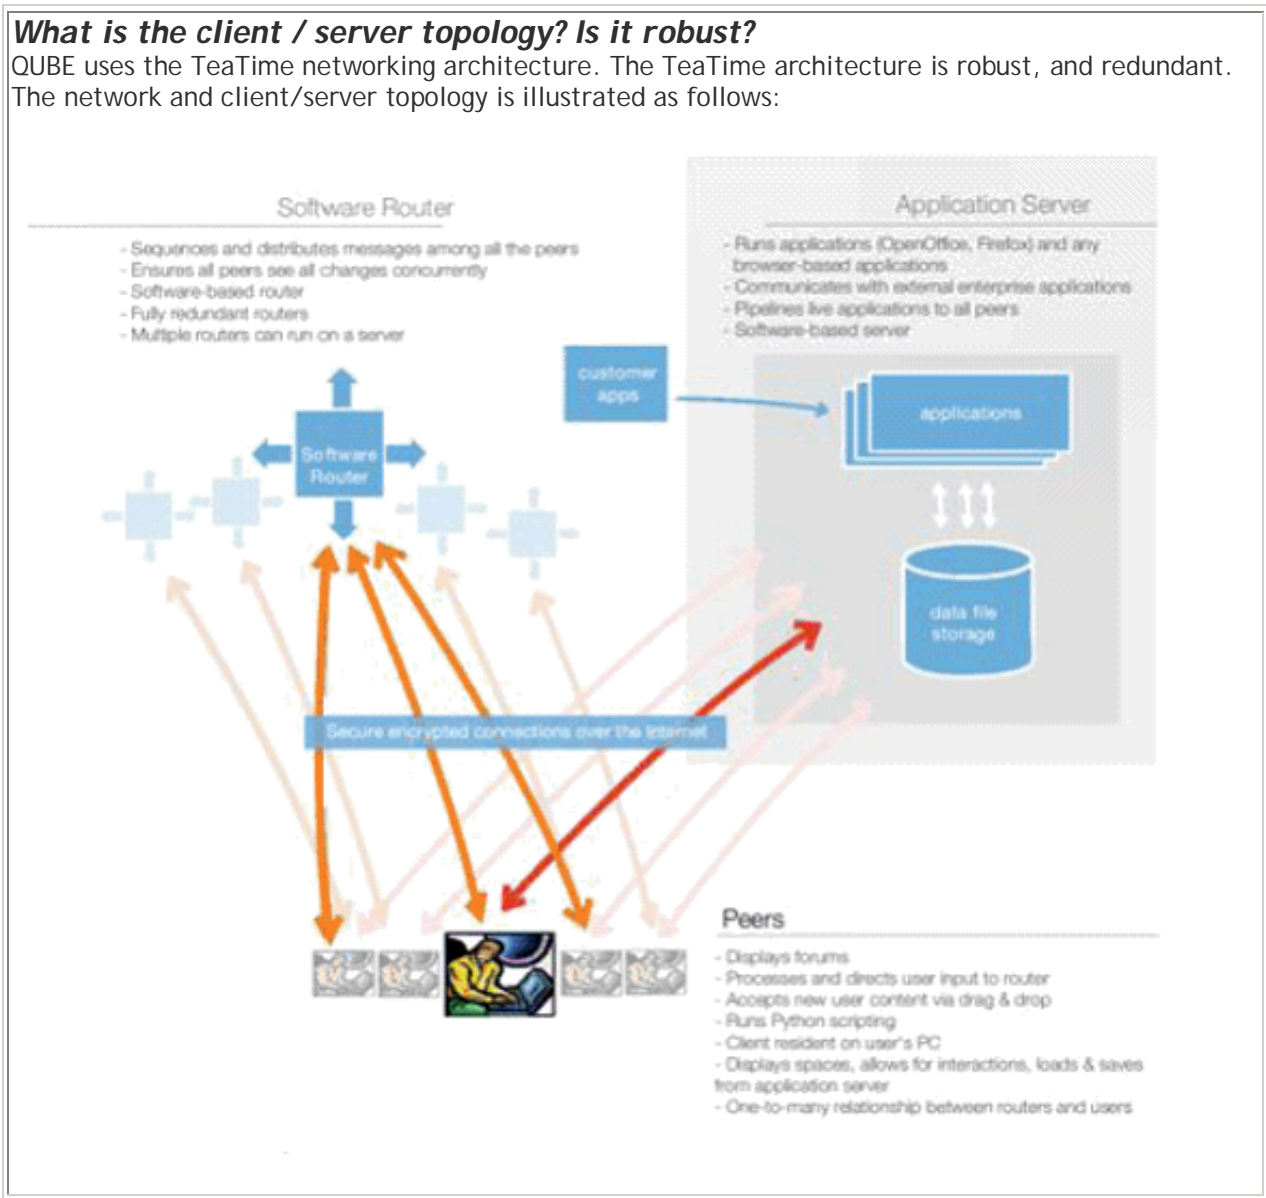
***What is the client / server topology? Is it robust?***

QUBE uses the TeaTime networking architecture. The TeaTime architecture is robust, and redundant. The network and client/server topology is illustrated as follows:

Software Router

- Sequences and distributes messages among all the peers
- Ensures all peers see all changes concurrently
- Software-based router
- Fully redundant routers
- Multiple routers can run on a server

Application Server

- Runs applications (OpenOffice, Firefox) and any browser-based applications
- Communicates with external enterprise applications
- Pipelines live applications to all peers
- Software-based server

customer apps

Software Router

applications

data file storage

Secure encrypted connections over the Internet

Peers

- Displays forums
- Processes and directs user input to router
- Accepts new user content via drag & drop
- Runs Python scripting
- Client resident on user's PC
- Displays spaces, allows for interactions, loads & saves from application server
- One-to-many relationship between routers and users